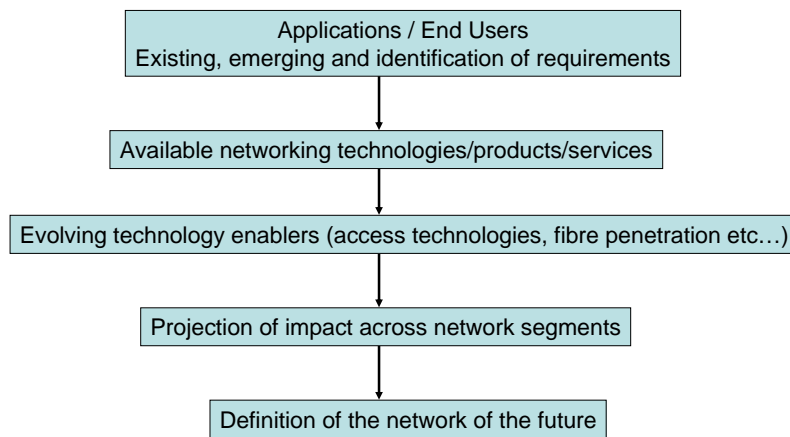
Applications / End Users
Existing, emerging and identification of requirements

Available networking technologies/products/services

Evolving technology enablers (access technologies, fibre penetration etc…)

Projection of impact across network segments

Definition of the network of the future